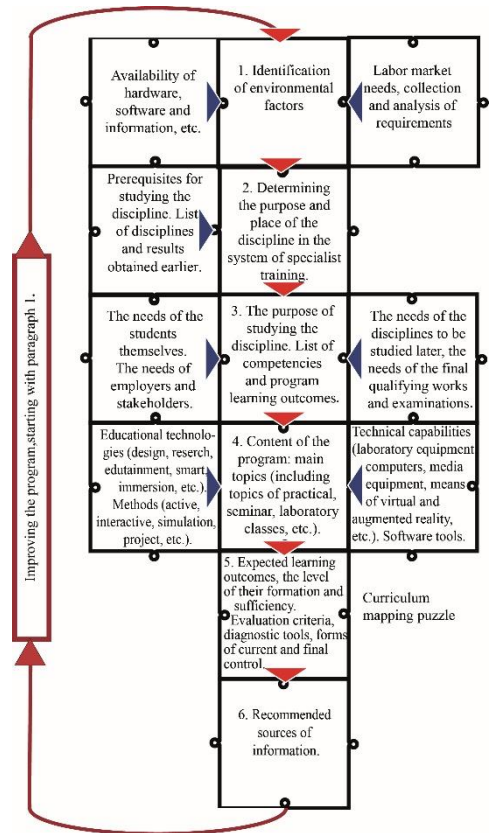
Improving the program,starting with paragraph 1.

Availability of hardware, software and information, etc.

1. Identification of environmental factors

Labor market needs, collection and analysis of requirements

Prerequisites for studying the discipline. List of disciplines and results obtained earlier.

2. Determining the purpose and place of the discipline in the system of specialist training.

The needs of the students themselves. The needs of employers and stakeholders.

3. The purpose of studying the discipline. List of competencies and program learning outcomes.

The needs of the disciplines to be studied later, the needs of the final qualifying works and examinations.

Educational technologies (design, reserch, edutainment, smart, immersion, etc.). Methods (active, interactive, simulation, project, etc.).

4. Content of the program: main topics (including topics of practical, seminar, laboratory classes, etc.).

Technical capabilities (laboratory equipment computers, media equipment, means of virtual and augmented reality, etc.). Software tools.

5. Expected learning outcomes, the level of their formation and sufficiency. Evaluation criteria, diagnostic tools, forms of current and final control.

Curriculum mapping puzzle

6. Recommended sources of information.